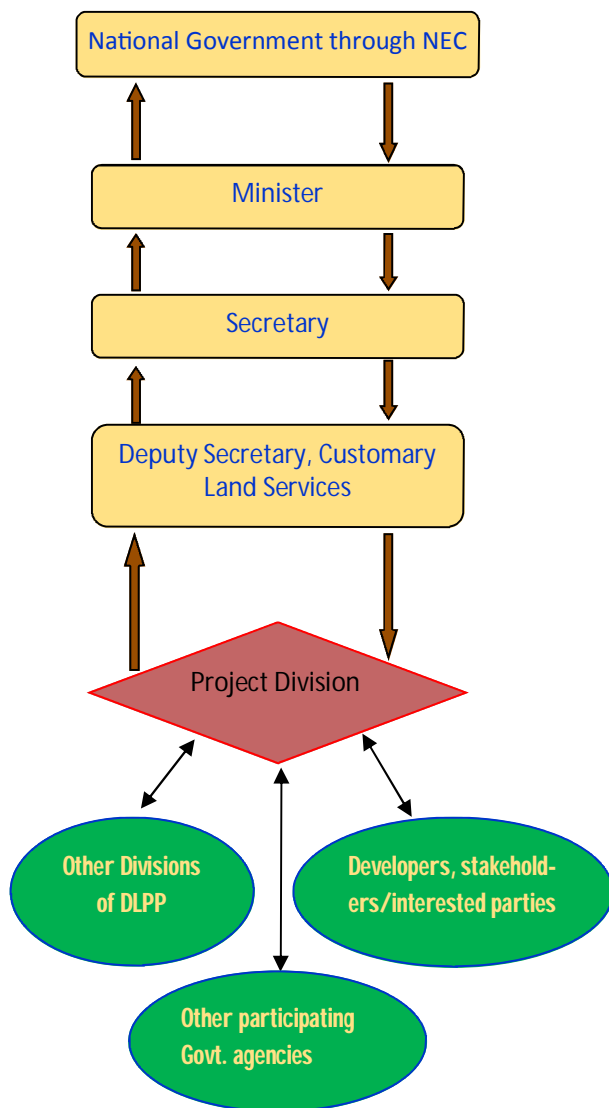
National Government through NEC

Minister

Secretary

Deputy Secretary, Customary Land Services

Project Division

Other Divisions of DLPP

Developers, stakeholders/interested parties

Other participating Govt. agencies